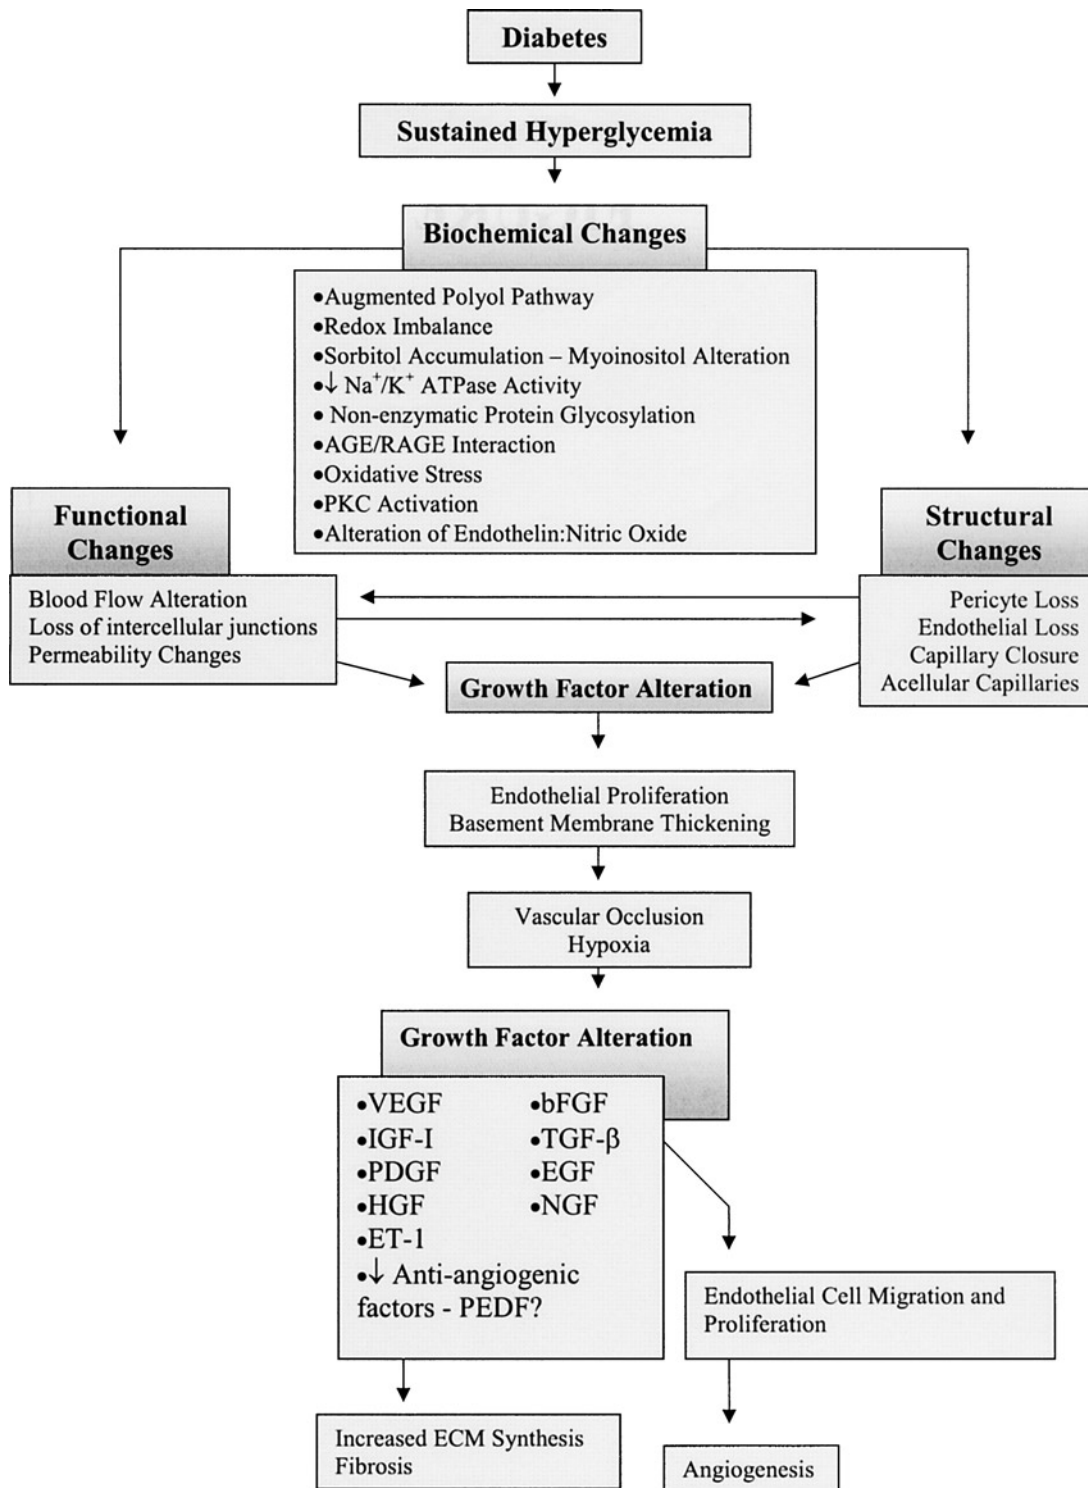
Diabetes

Sustained Hyperglycemia

Biochemical Changes

•Augmented Polyol Pathway
•Redox Imbalance
•Sorbitol Accumulation – Myoinositol Alteration
•↓ $Na^+/K^+$ ATPase Activity
• Non-enzymatic Protein Glycosylation
•AGE/RAGE Interaction
•Oxidative Stress
•PKC Activation
•Alteration of Endothelin:Nitric Oxide

Functional Changes

Blood Flow Alteration
Loss of intercellular junctions
Permeability Changes

Structural Changes

Pericyte Loss
Endothelial Loss
Capillary Closure
Acellular Capillaries

Growth Factor Alteration

Endothelial Proliferation
Basement Membrane Thickening

Vascular Occlusion
Hypoxia

Growth Factor Alteration

•VEGF
•bFGF
•IGF-I
•TGF-β
•PDGF
•EGF
•HGF
•NGF
•ET-1
•↓ Anti-angiogenic factors - PEDF?

Endothelial Cell Migration and Proliferation

Increased ECM Synthesis
Fibrosis

Angiogenesis